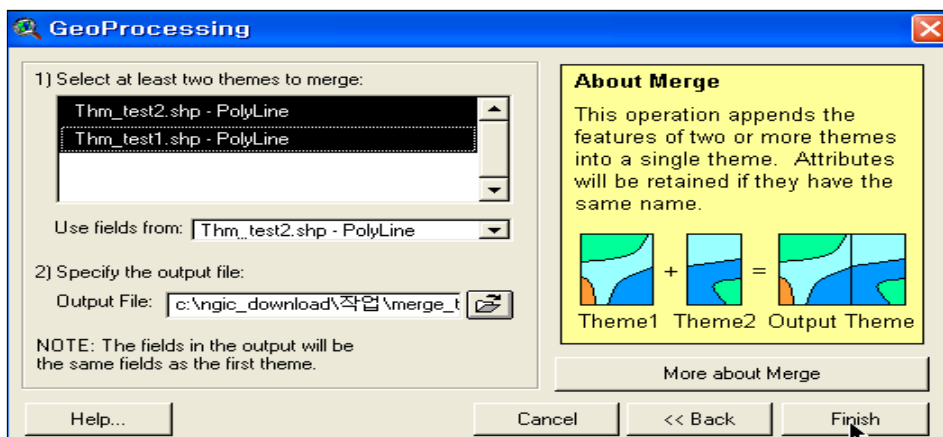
GeoProcessing

1) Select at least two themes to merge:

Thm_test2.shp - PolyLine
Thm_test1.shp - PolyLine

Use fields from: Thm_test2.shp - PolyLine

2) Specify the output file:

Output File: c:\ngic_download\작업\merge_t

NOTE: The fields in the output will be the same fields as the first theme.

About Merge

This operation appends the features of two or more themes into a single theme. Attributes will be retained if they have the same name.

+ =

Theme1 Theme2 Output Theme

More about Merge

Help...

Cancel

<< Back

Finish